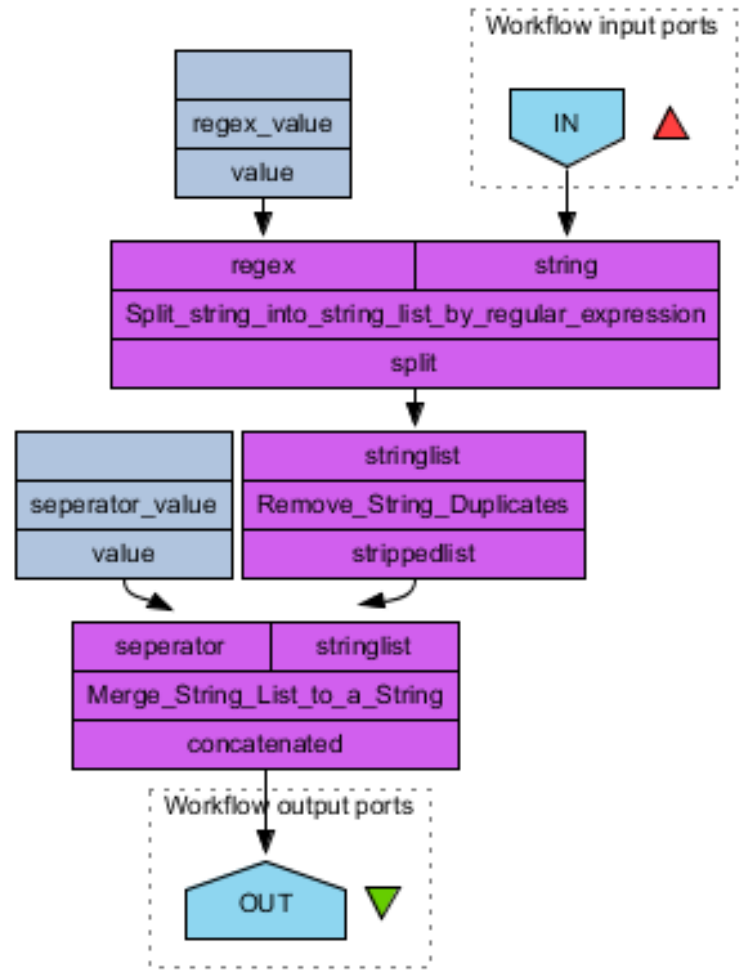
Workflow input ports

regex_value

value

IN

regex

string

Split_string_into_string_list_by_regular_expression

split

seperator_value

value

stringlist

Remove_String_Duplicates

strippedlist

seperator

stringlist

Merge_String_List_to_a_String

concatenated

Workflow output ports

OUT